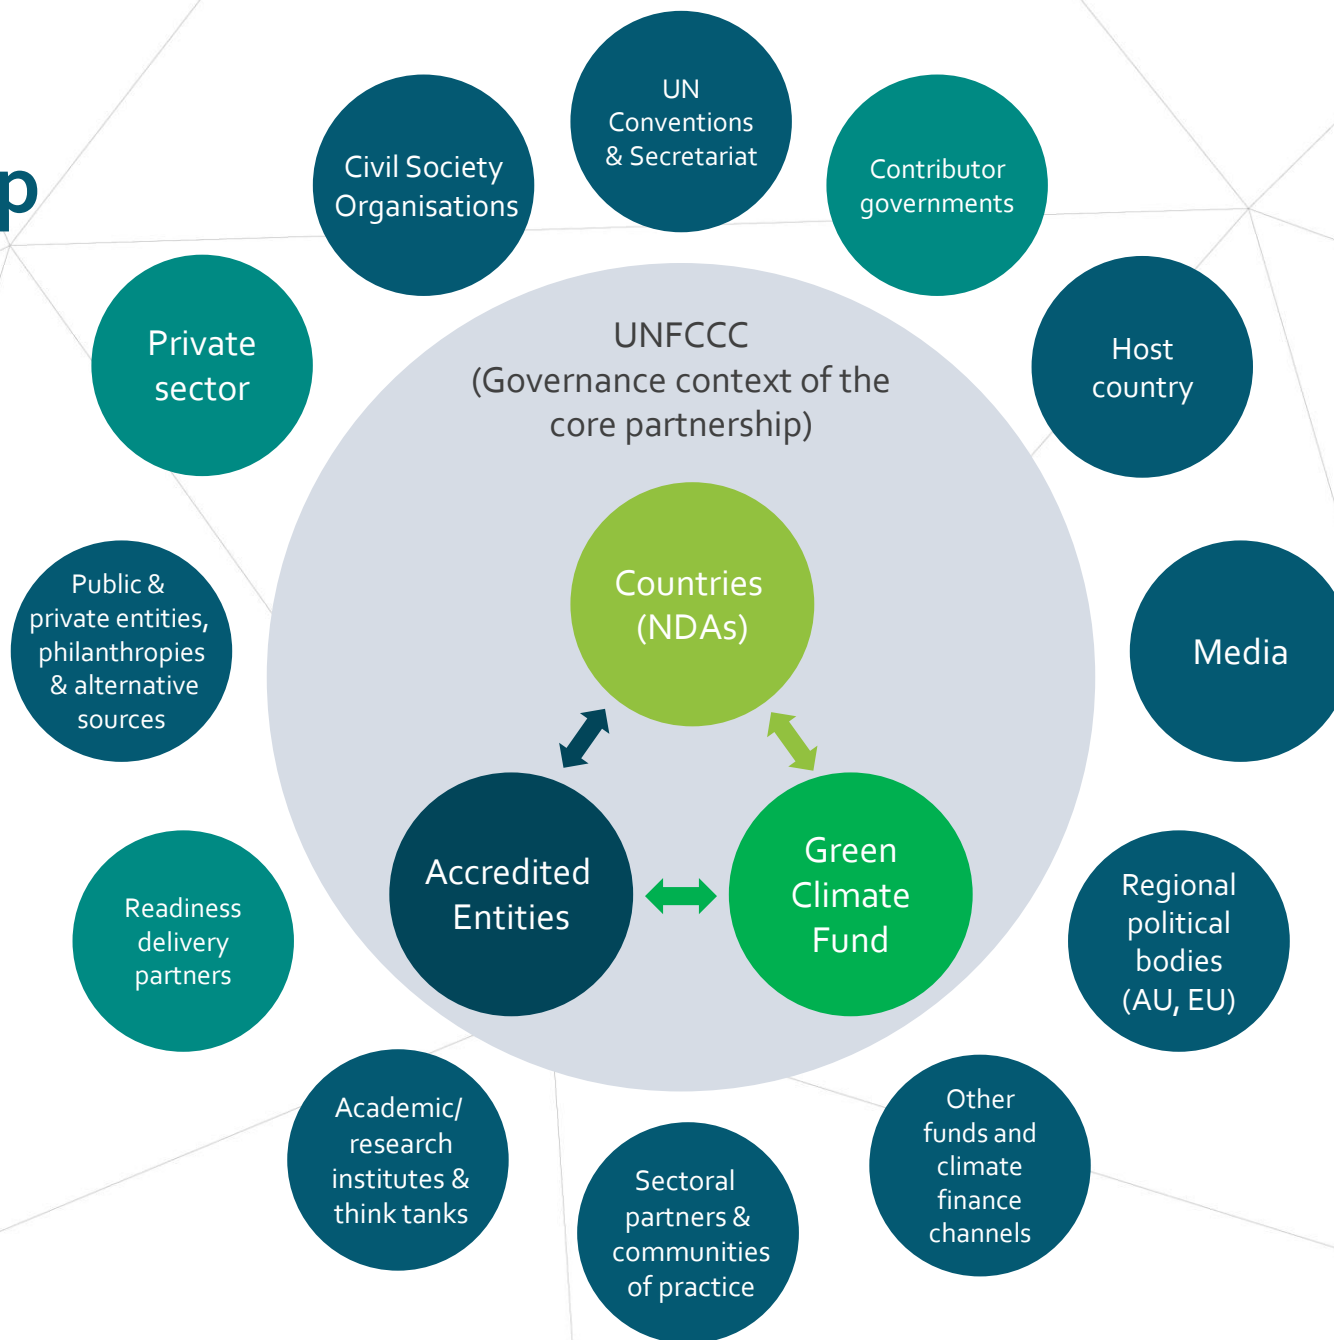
p

UN Conventions & Secretariat

Civil Society Organisations

Contributor governments

Private sector

Host country

UNFCCC (Governance context of the core partnership)

Countries (NDAs)

Public & private entities, philanthropies & alternative sources

Media

Accredited Entities

Green Climate Fund

Readiness delivery partners

Regional political bodies (AU, EU)

Academic/ research institutes & think tanks

Other funds and climate finance channels

Sectoral partners & communities of practice